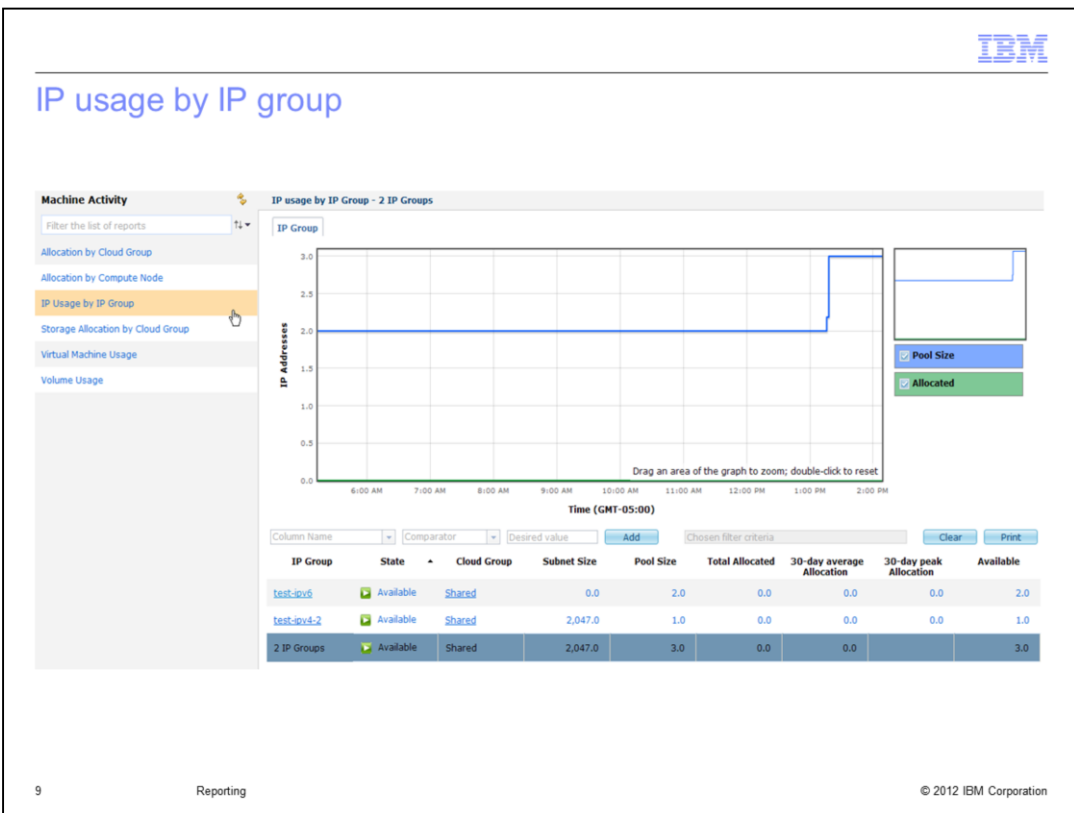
IBM

IP usage by IP group

Machine Activity

Filter the list of reports

Allocation by Cloud Group

Allocation by Compute Node

IP Usage by IP Group

Storage Allocation by Cloud Group

Virtual Machine Usage

Volume Usage

IP usage by IP Group - 2 IP Groups

IP Group

IP Addresses

3.0
2.5
2.0
1.5
1.0
0.5
0.0

6:00 AM 7:00 AM 8:00 AM 9:00 AM 10:00 AM 11:00 AM 12:00 PM 1:00 PM 2:00 PM

Time (GMT-05:00)

Drag an area of the graph to zoom; double-click to reset

Pool Size

Allocated

Column Name | Comparator | Desired value | Add | Chosen filter criteria | Clear | Print

| IP Group | State | Cloud Group | Subnet Size | Pool Size | Total Allocated | 30-day average Allocation | 30-day peak Allocation | Available |
|---|---|---|---|---|---|---|---|---|
| test-ipv6 | Available | Shared | 0.0 | 2.0 | 0.0 | 0.0 | 0.0 | 2.0 |
| test-ipv4-2 | Available | Shared | 2,047.0 | 1.0 | 0.0 | 0.0 | 0.0 | 1.0 |
| 2 IP Groups | Available | Shared | 2,047.0 | 3.0 | 0.0 | 0.0 | | 3.0 |

9 Reporting © 2012 IBM Corporation